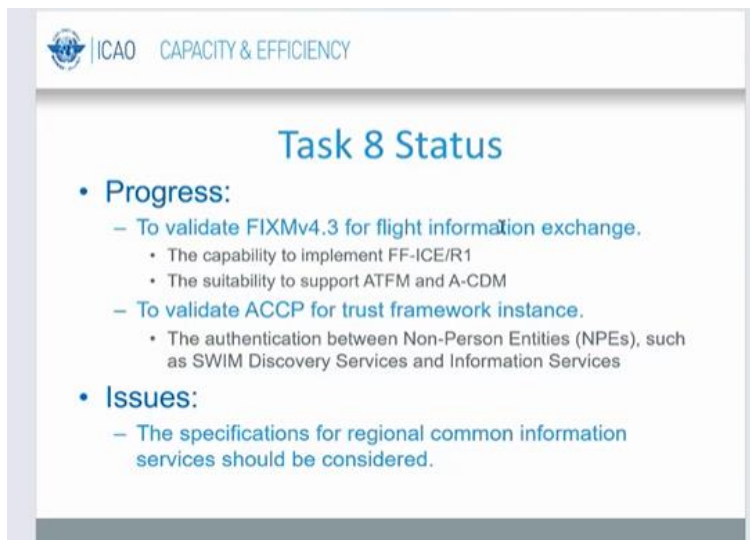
ICAO CAPACITY & EFFICIENCY

Task 8 Status

• Progress:

– To validate FIXMv4.3 for flight information exchange.

• The capability to implement FF-ICE/R1

• The suitability to support ATFM and A-CDM

– To validate ACCP for trust framework instance.

• The authentication between Non-Person Entities (NPEs), such as SWIM Discovery Services and Information Services

• Issues:

– The specifications for regional common information services should be considered.